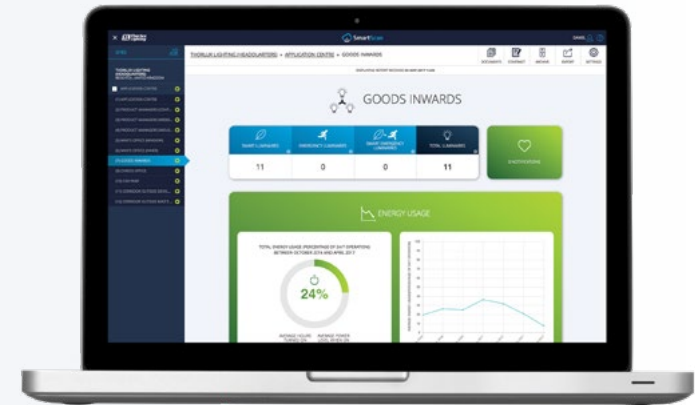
SmartScan

THORLUX LIGHTING HEADQUARTERS > APPLICATION CENTRE > GOODS INWARDS

DOCUMENTS CONTRACT BROWSE EXPORT SETTINGS

GOODS INWARDS

| SMART LUMINAIRES | EMERGENCY LUMINAIRES | SMART EMERGENCY LUMINAIRES | TOTAL LUMINAIRES |
|---|---|---|---|
| 11 | 0 | 0 | 11 |

0 NOTIFICATIONS

ENERGY USAGE

TOTAL ENERGY USAGE (PERCENTAGE OF 24/7 OPERATION) BETWEEN OCTOBER 2016 AND APRIL 2017

24%

AVERAGE HOURS TURNED ON

AVERAGE POWER LEVEL WHEN ON